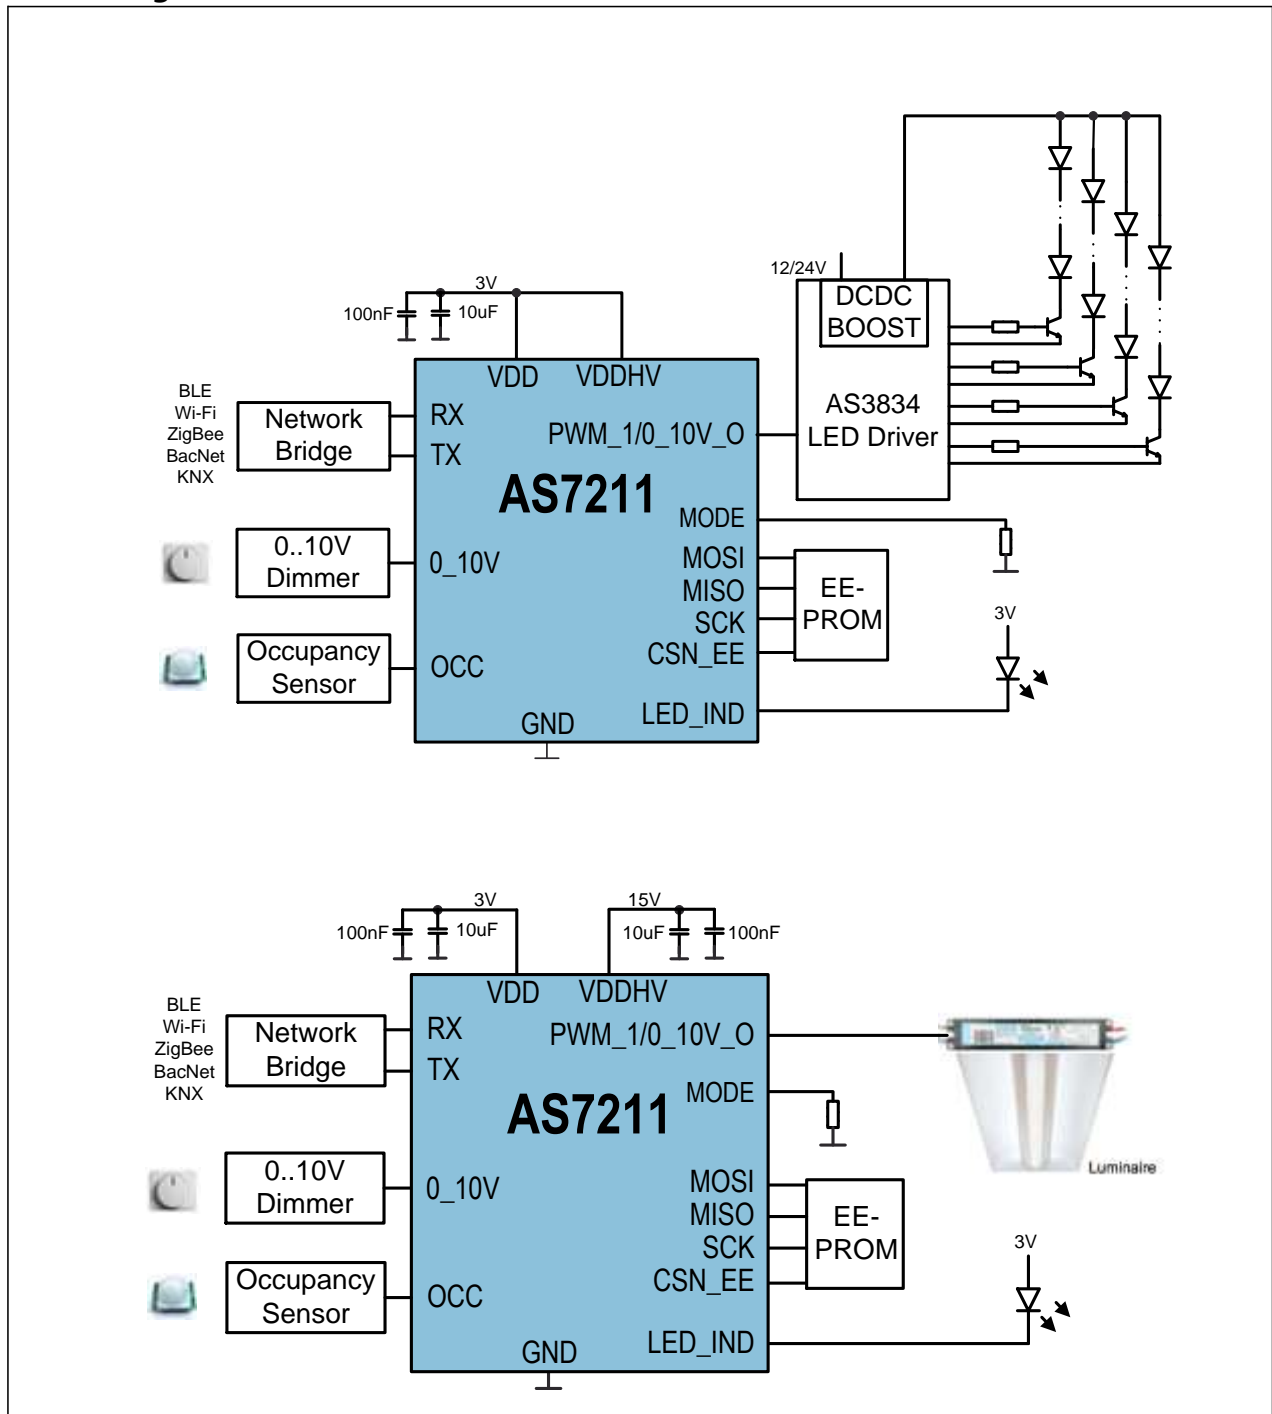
3V
100nF
10uF
12/24V
DCDC BOOST
AS3834 LED Driver
BLE
Wi-Fi
ZigBee
BacNet
KNX
Network Bridge
VDD
VDDHV
RX
TX
PWM_1/0_10V_O
AS7211
MODE
0..10V Dimmer
0_10V
MOSI
MISO
SCK
CSN_EE
EE-PROM
3V
Occupancy Sensor
OCC
GND
LED_IND

3V
15V
100nF
10uF
10uF
100nF
VDD
VDDHV
BLE
Wi-Fi
ZigBee
BacNet
KNX
Network Bridge
RX
TX
PWM_1/0_10V_O
MODE
AS7211
Luminaire
0..10V Dimmer
0_10V
MOSI
MISO
SCK
CSN_EE
EE-PROM
3V
Occupancy Sensor
OCC
GND
LED_IND